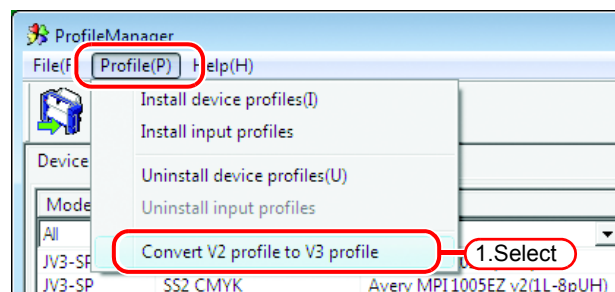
ProfileManager

File(F

Profile(P)

Help(H)

Install device profiles(I)

Install input profiles

Uninstall device profiles(U)

Uninstall input profiles

Convert V2 profile to V3 profile

1.Select

Device

Mode

All

JV3-SP

JV3-SP

SS2 CMYK

Avery MPI1005EZ v2(1L-8pUH)